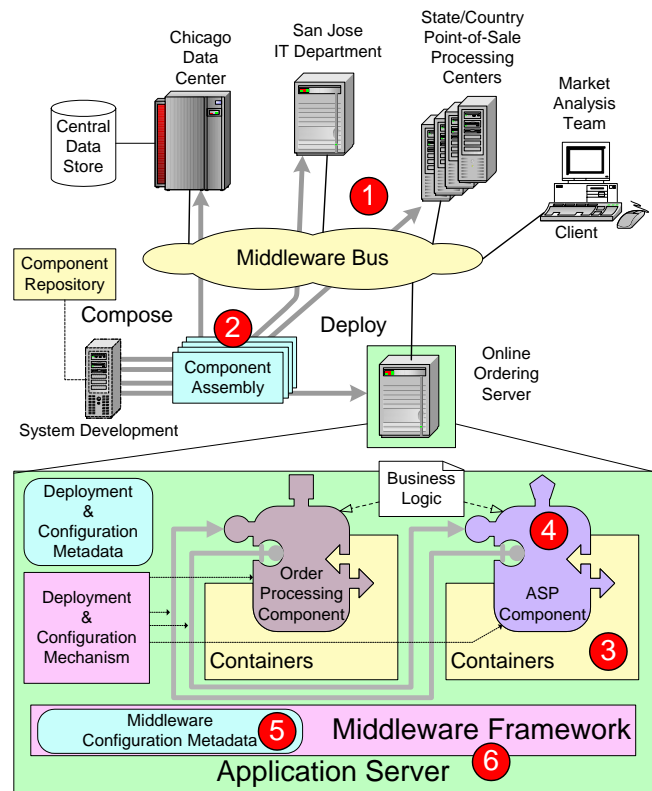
Chicago Data Center

San Jose IT Department

State/Country Point-of-Sale Processing Centers

Market Analysis Team

Central Data Store

1

Middleware Bus

Client

Component Repository

Compose

2

Deploy

Component Assembly

Online Ordering Server

System Development

Business Logic

Deployment & Configuration Metadata

4

Deployment & Configuration Mechanism

Order Processing Component

ASP Component

Containers

Containers

3

Middleware Configuration Metadata

5

Middleware Framework

Application Server

6